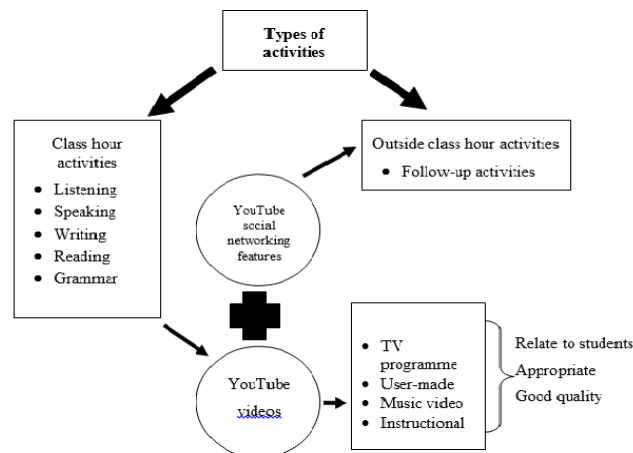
Types of activities

Class hour activities
- Listening
- Speaking
- Writing
- Reading
- Grammar

Outside class hour activities
- Follow-up activities

YouTube social networking features

YouTube videos

- TV programme
- User-made
- Music video
- Instructional

Relate to students
Appropriate
Good quality